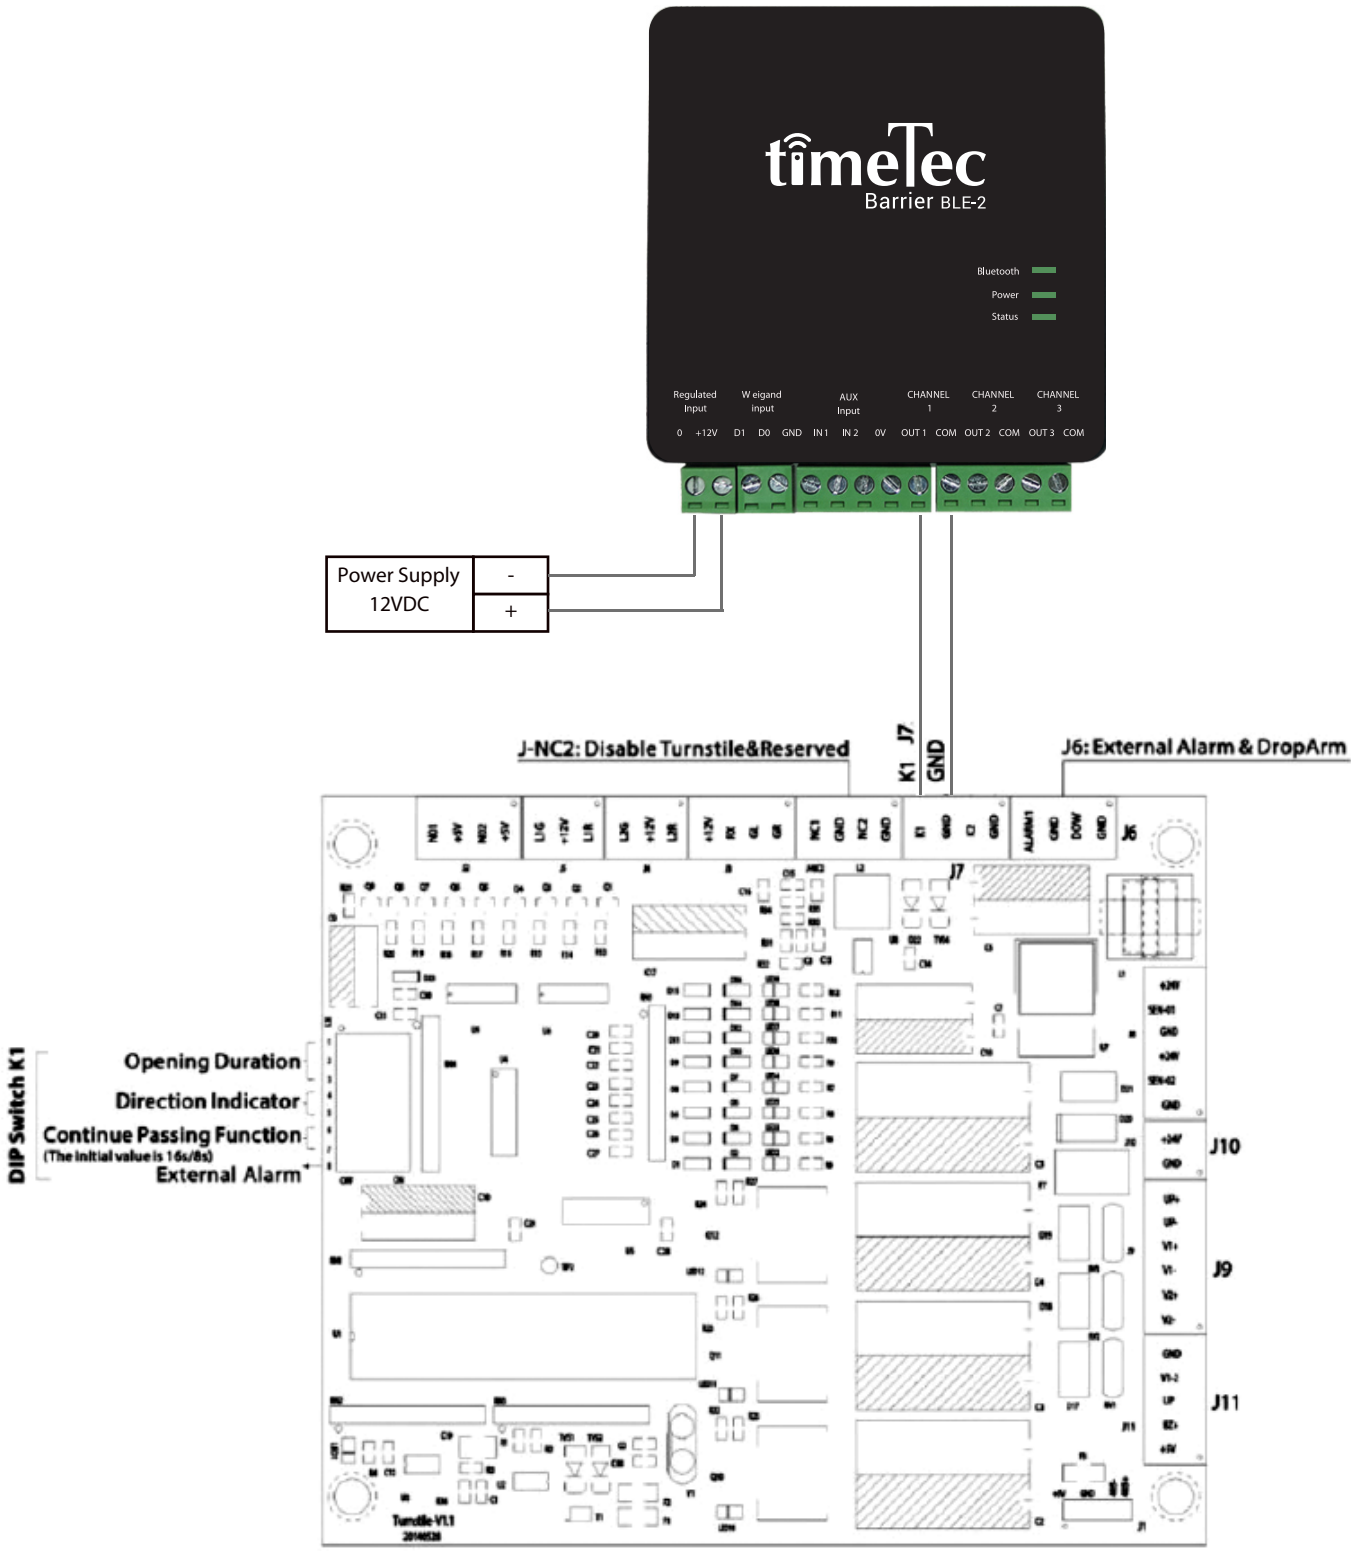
timeTec
Barrier BLE-2

Bluetooth
Power
Status

Regulated Input
W eigand input
AUX Input
CHANNEL 1
CHANNEL 2
CHANNEL 3

0 +12V D1 D0 GND IN 1 IN 2 0V OUT 1 COM OUT 2 COM OUT 3 COM

| Power Supply 12VDC | - |
|---|---|
| | + |

J-NC2: Disable Turnstile&Reserved
J7
K1 GND
J6: External Alarm & DropArm

J6
J7
+24V
SEN-01
GND
+24V
SEN-02
GND
J10
+24V
GND
UP+
UP-
V1+
V1-
V2+
V2-
J9
GND
V1-2
UP
BZ+
+5V
J11

DIP Switch K1
Opening Duration
Direction Indicator
Continue Passing Function
(The initial value is 16s/8s)
External Alarm

Turnstile-V1.1
20140528